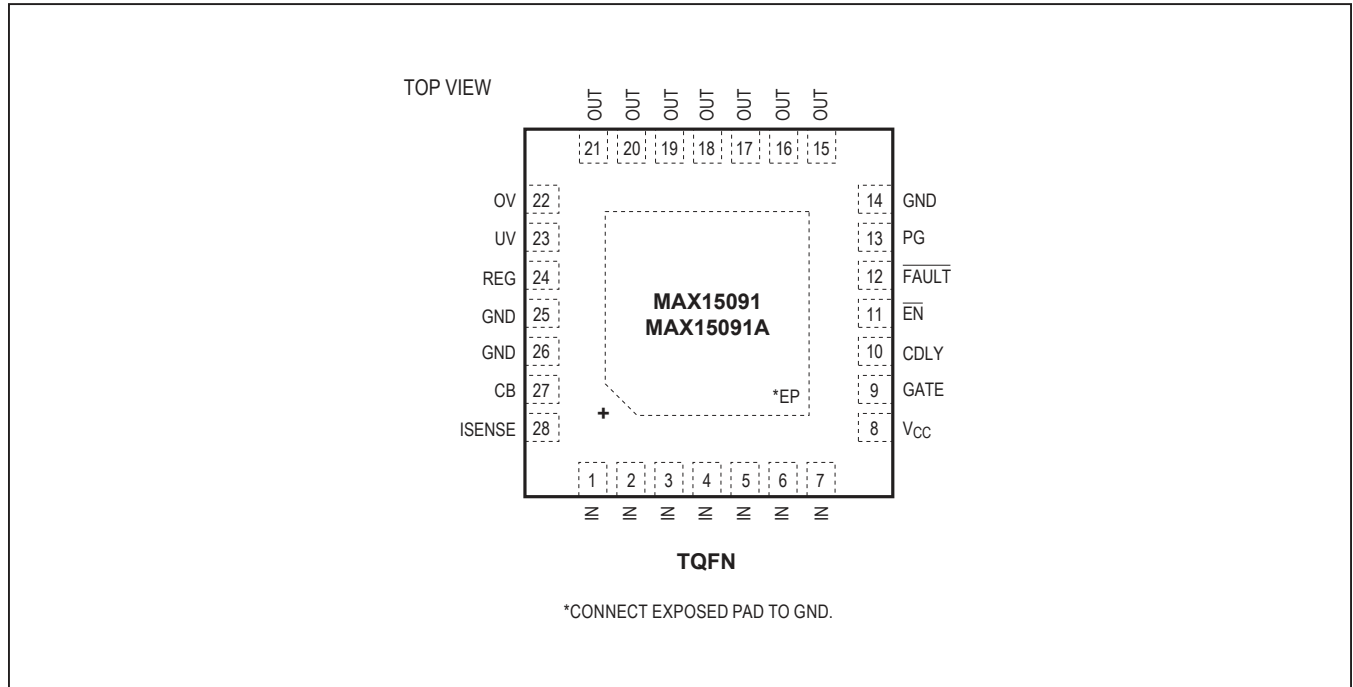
TOP VIEW

OUT OUT OUT OUT OUT OUT OUT

21 20 19 18 17 16 15

OV 22
UV 23
REG 24
GND 25
GND 26
CB 27
ISENSE 28

14 GND
13 PG
12 $\overline{FAULT}$
11 $\overline{EN}$
10 CDLY
9 GATE
8 $V_{CC}$

MAX15091
MAX15091A

*EP

+

1 2 3 4 5 6 7

IN IN IN IN IN IN IN

TQFN

*CONNECT EXPOSED PAD TO GND.